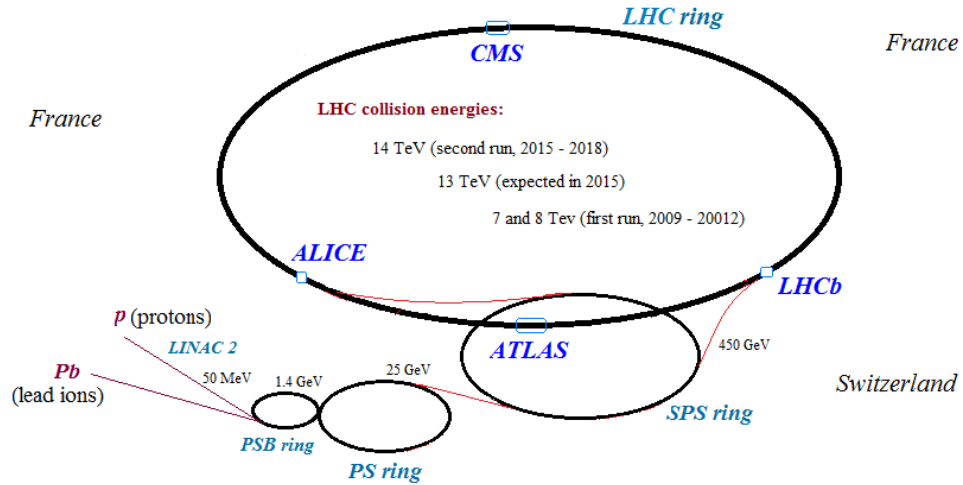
LHC ring

CMS

France

France

LHC collision energies:

14 TeV (second run, 2015 - 2018)

13 TeV (expected in 2015)

7 and 8 Tev (first run, 2009 - 20012)

ALICE

LHCb

p (protons)

LINAC 2

ATLAS

450 GeV

Pb (lead ions)

50 MeV

1.4 GeV

25 GeV

Switzerland

SPS ring

PSB ring

PS ring